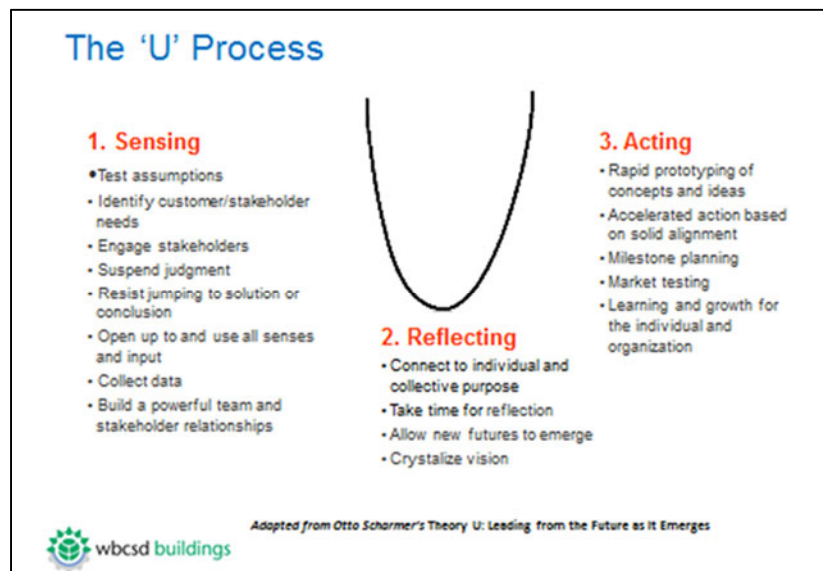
The 'U' Process

1. Sensing
- Test assumptions
- Identify customer/stakeholder needs
- Engage stakeholders
- Suspend judgment
- Resist jumping to solution or conclusion
- Open up to and use all senses and input
- Collect data
- Build a powerful team and stakeholder relationships

2. Reflecting
- Connect to individual and collective purpose
- Take time for reflection
- Allow new futures to emerge
- Crystalize vision

3. Acting
- Rapid prototyping of concepts and ideas
- Accelerated action based on solid alignment
- Milestone planning
- Market testing
- Learning and growth for the individual and organization

Adapted from Otto Scharmer's Theory U: Leading from the Future as It Emerges

wbcsd buildings